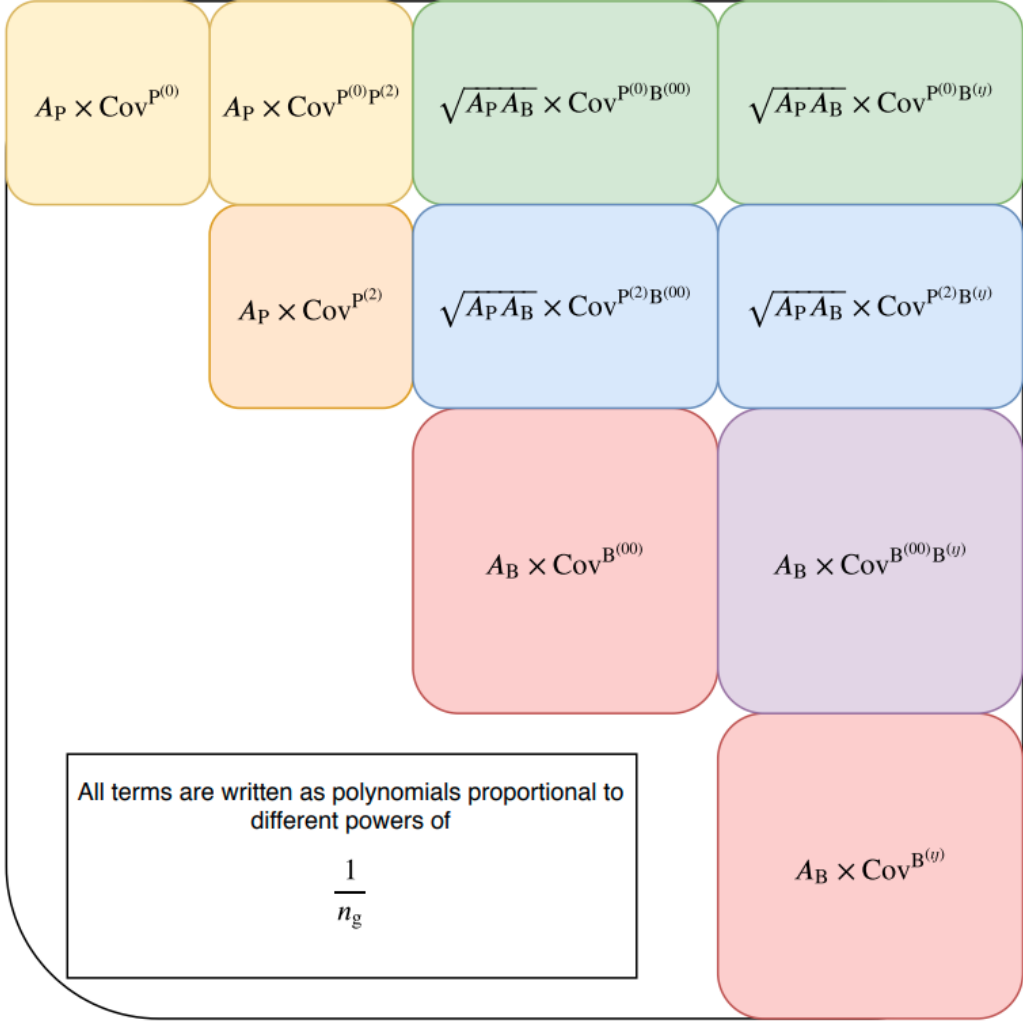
$A_{\mathrm{P}} \times \mathrm{Cov}^{\mathrm{P}^{(0)}}$

$A_{\mathrm{P}} \times \mathrm{Cov}^{\mathrm{P}^{(0)}\mathrm{P}^{(2)}}$

$\sqrt{A_{\mathrm{P}} A_{\mathrm{B}}} \times \mathrm{Cov}^{\mathrm{P}^{(0)}\mathrm{B}^{(00)}}$

$\sqrt{A_{\mathrm{P}} A_{\mathrm{B}}} \times \mathrm{Cov}^{\mathrm{P}^{(0)}\mathrm{B}^{(ij)}}$

$A_{\mathrm{P}} \times \mathrm{Cov}^{\mathrm{P}^{(2)}}$

$\sqrt{A_{\mathrm{P}} A_{\mathrm{B}}} \times \mathrm{Cov}^{\mathrm{P}^{(2)}\mathrm{B}^{(00)}}$

$\sqrt{A_{\mathrm{P}} A_{\mathrm{B}}} \times \mathrm{Cov}^{\mathrm{P}^{(2)}\mathrm{B}^{(ij)}}$

$A_{\mathrm{B}} \times \mathrm{Cov}^{\mathrm{B}^{(00)}}$

$A_{\mathrm{B}} \times \mathrm{Cov}^{\mathrm{B}^{(00)}\mathrm{B}^{(ij)}}$

All terms are written as polynomials proportional to different powers of

$\frac{1}{n_{\mathrm{g}}}$

$A_{\mathrm{B}} \times \mathrm{Cov}^{\mathrm{B}^{(ij)}}$